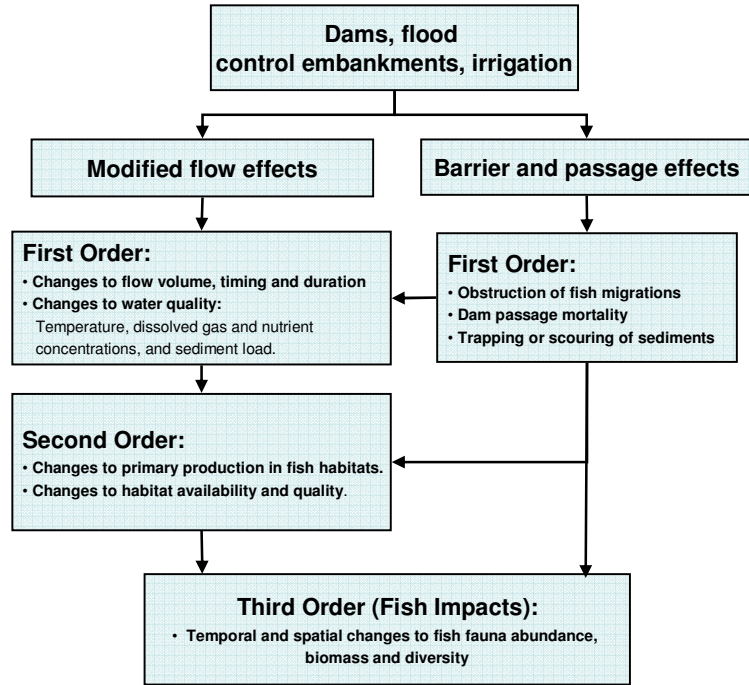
Dams, flood control embankments, irrigation

Modified flow effects

Barrier and passage effects

First Order:
• Changes to flow volume, timing and duration
• Changes to water quality:
Temperature, dissolved gas and nutrient concentrations, and sediment load.

First Order:
• Obstruction of fish migrations
• Dam passage mortality
• Trapping or scouring of sediments

Second Order:
• Changes to primary production in fish habitats.
• Changes to habitat availability and quality.

Third Order (Fish Impacts):
• Temporal and spatial changes to fish fauna abundance, biomass and diversity